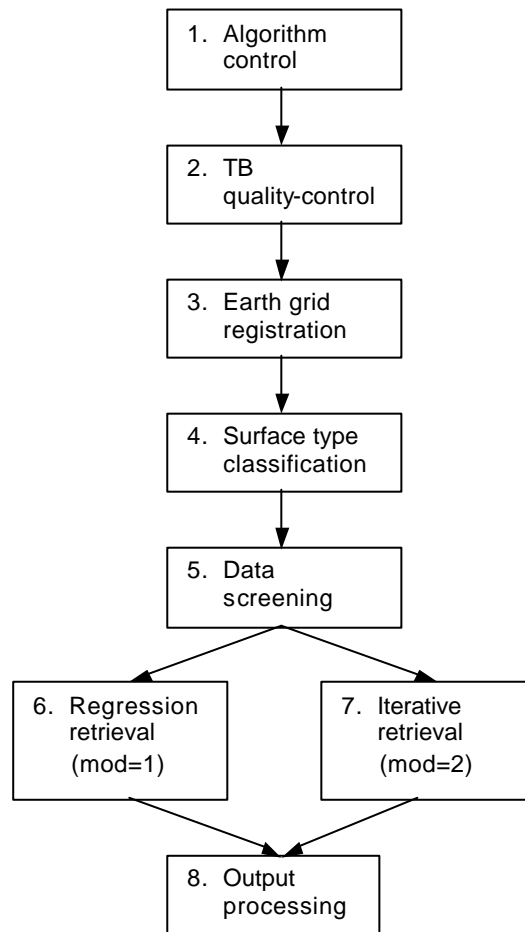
1. Algorithm control

2. TB quality-control

3. Earth grid registration

4. Surface type classification

5. Data screening

6. Regression retrieval (mod=1)

7. Iterative retrieval (mod=2)

8. Output processing